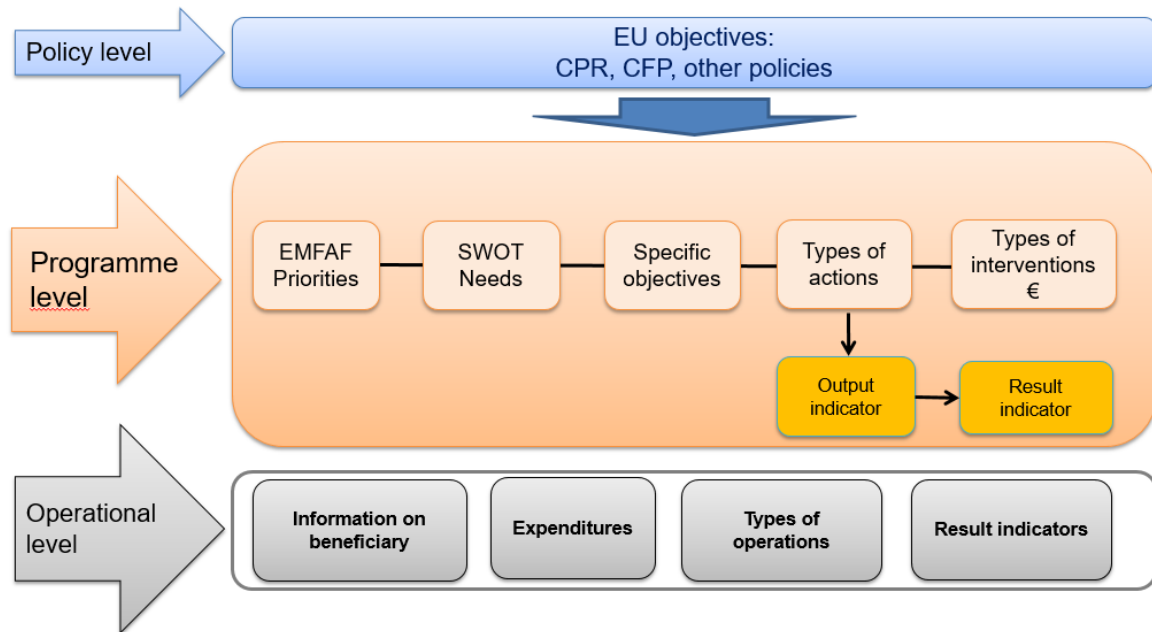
Policy level

EU objectives:
CPR, CFP, other policies

Programme level

EMFAF Priorities

SWOT Needs

Specific objectives

Types of actions

Types of interventions €

Output indicator

Result indicator

Operational level

Information on beneficiary

Expenditures

Types of operations

Result indicators